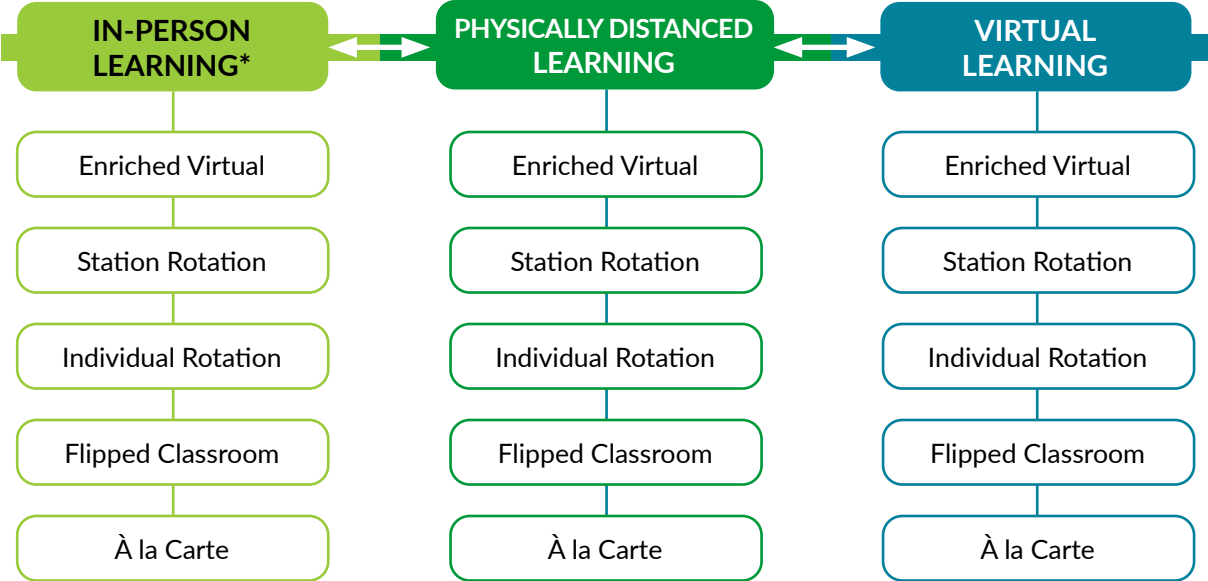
IN-PERSON LEARNING*

Enriched Virtual

Station Rotation

Individual Rotation

Flipped Classroom

À la Carte

PHYSICALLY DISTANCED LEARNING

Enriched Virtual

Station Rotation

Individual Rotation

Flipped Classroom

À la Carte

VIRTUAL LEARNING

Enriched Virtual

Station Rotation

Individual Rotation

Flipped Classroom

À la Carte